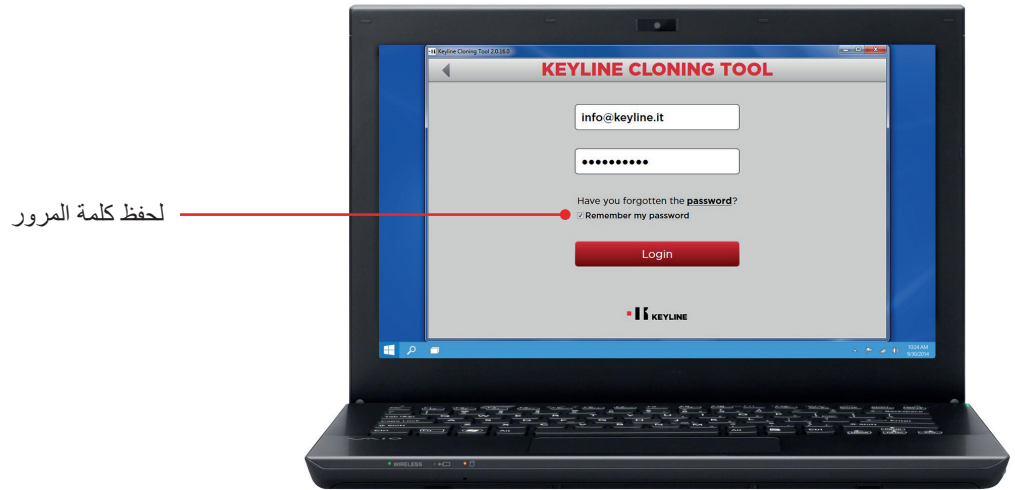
Keyline Cloning Tool 2.0.18.0

KEYLINE CLONING TOOL

info@keyline.it

••••••••••

Have you forgotten the password?

☑ Remember my password

Login

KEYLINE

لحفظ كلمة المرور

10:24 AM
9/30/2014

WIRELESS